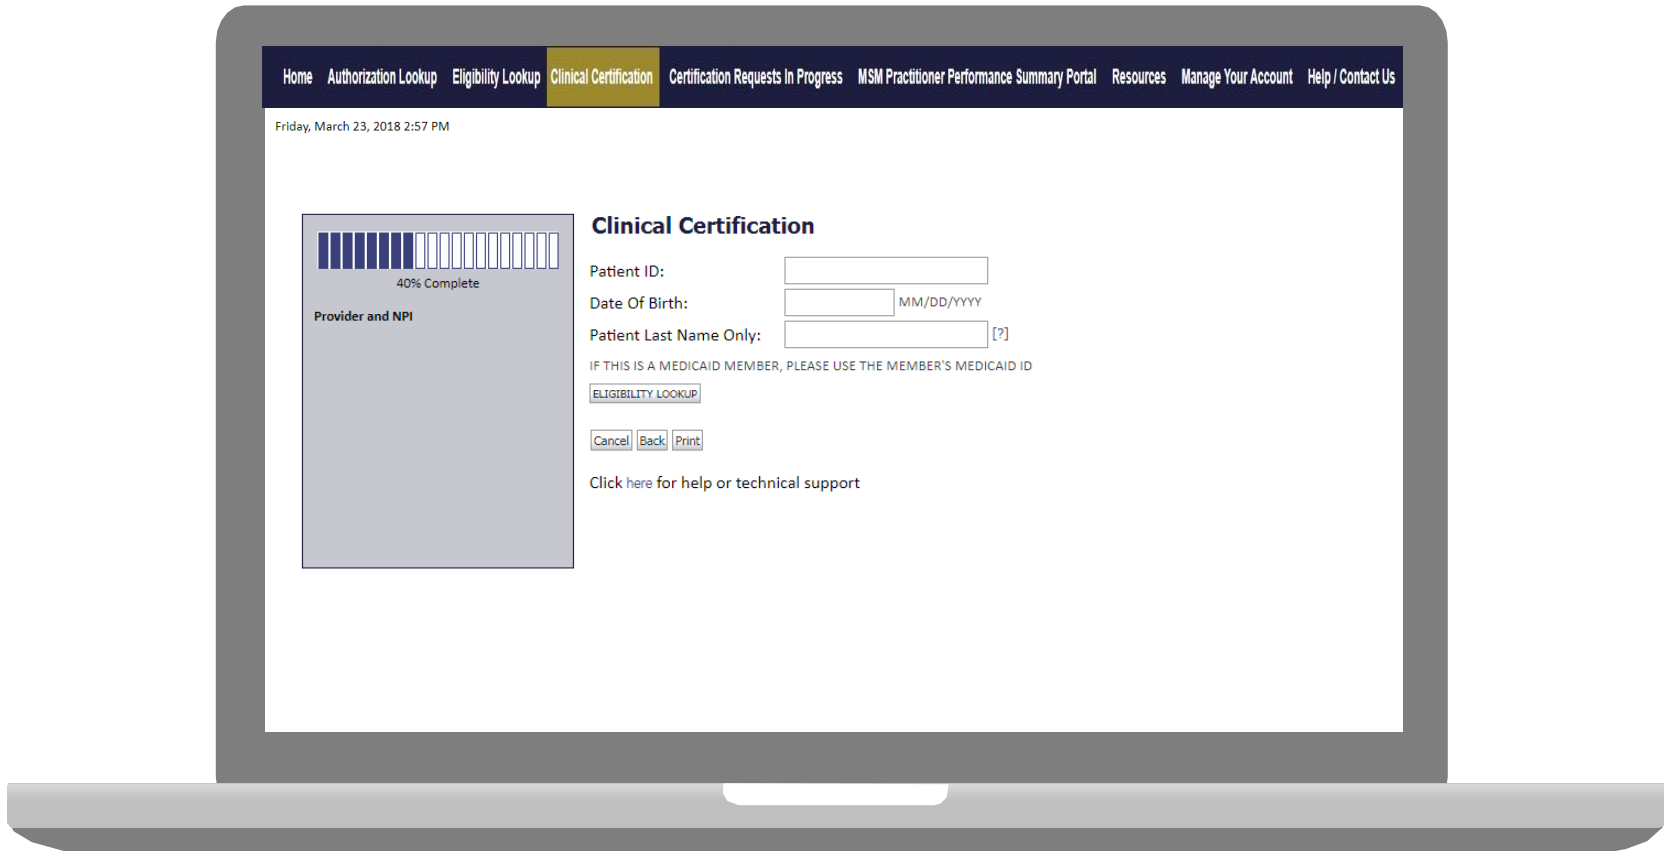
Home Authorization Lookup Eligibility Lookup Clinical Certification Certification Requests In Progress MSM Practitioner Performance Summary Portal Resources Manage Your Account Help / Contact Us

Friday, March 23, 2018 2:57 PM

40% Complete

Provider and NPI

Clinical Certification

Patient ID:

Date Of Birth: MM/DD/YYYY

Patient Last Name Only: [?]

IF THIS IS A MEDICAID MEMBER, PLEASE USE THE MEMBER'S MEDICAID ID

ELIGIBILITY LOOKUP

Cancel Back Print

Click here for help or technical support